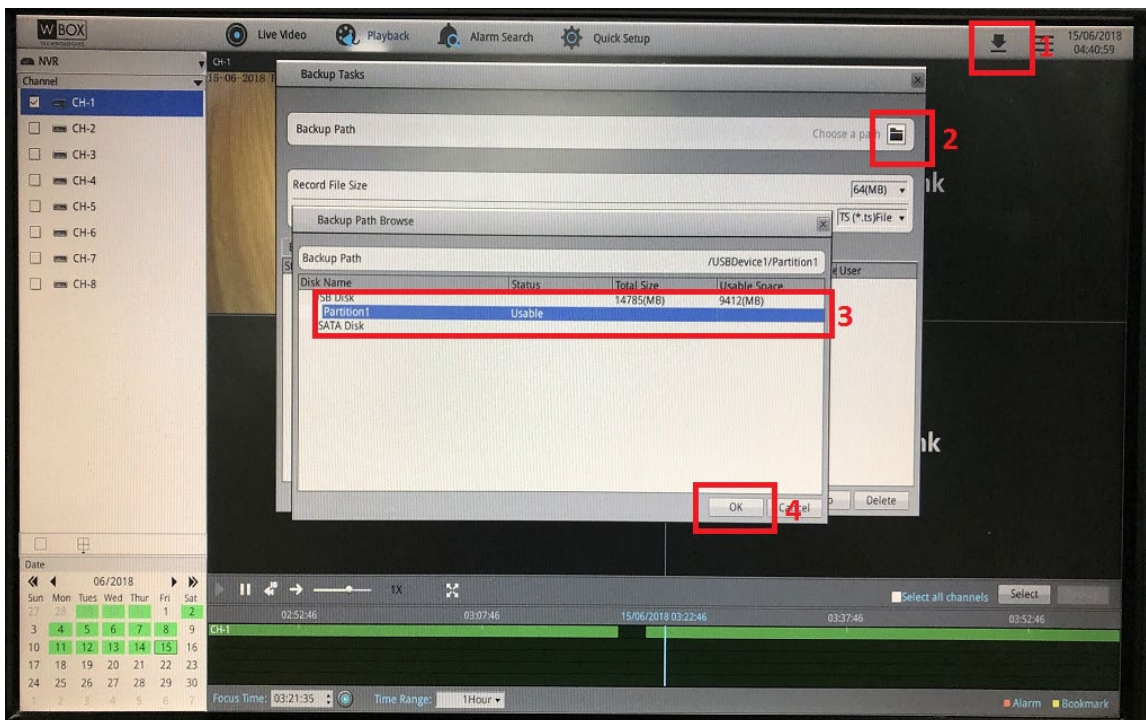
W BOX
TECHNOLOGIES

Live Video Playback Alarm Search Quick Setup

15/06/2018
04:40:59

1

NVR
Channel
CH-1
CH-2
CH-3
CH-4
CH-5
CH-6
CH-7
CH-8

CH-1
15-06-2018

Backup Tasks

Backup Path
Choose a path
2

Record File Size
64(MB)
TS (*.ts)File

Backup Path Browse

Backup Path
/USBDevice1/Partition1

| Disk Name | Status | Total Size | Usable Space |
|---|---|---|---|
| SB Disk | | 14785(MB) | 9412(MB) |
| Partition1 | Usable | | |
| SATA Disk | | | |

3

User

nk
nk

OK
Cancel
4
Delete

Date
06/2018
Sun Mon Tues Wed Thur Fri Sat
27 28 29 30 31 1 2
3 4 5 6 7 8 9
10 11 12 13 14 15 16
17 18 19 20 21 22 23
24 25 26 27 28 29 30
1 2 3 4 5 6 7

1X

Select all channels
Select

02:52:46
03:07:46
15/06/2018 03:22:46
03:37:46
03:52:46

CH-1

Focus Time: 03:21:35
Time Range: 1Hour

Alarm
Bookmark